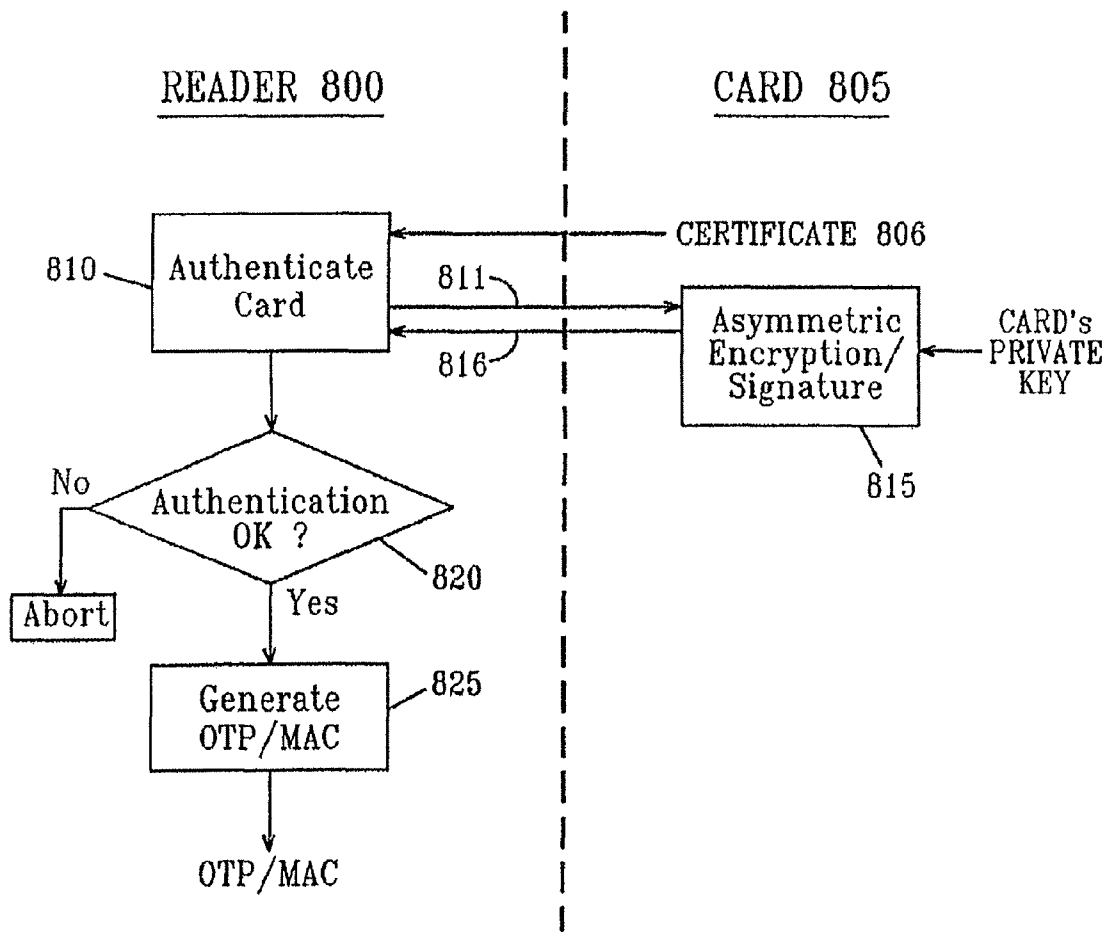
READER 800

CARD 805

CERTIFICATE 806

810

Authenticate Card

811

816

Asymmetric Encryption/ Signature

CARD's PRIVATE KEY

815

No

Authentication OK ?

820

Abort

Yes

Generate OTP/MAC

825

OTP/MAC